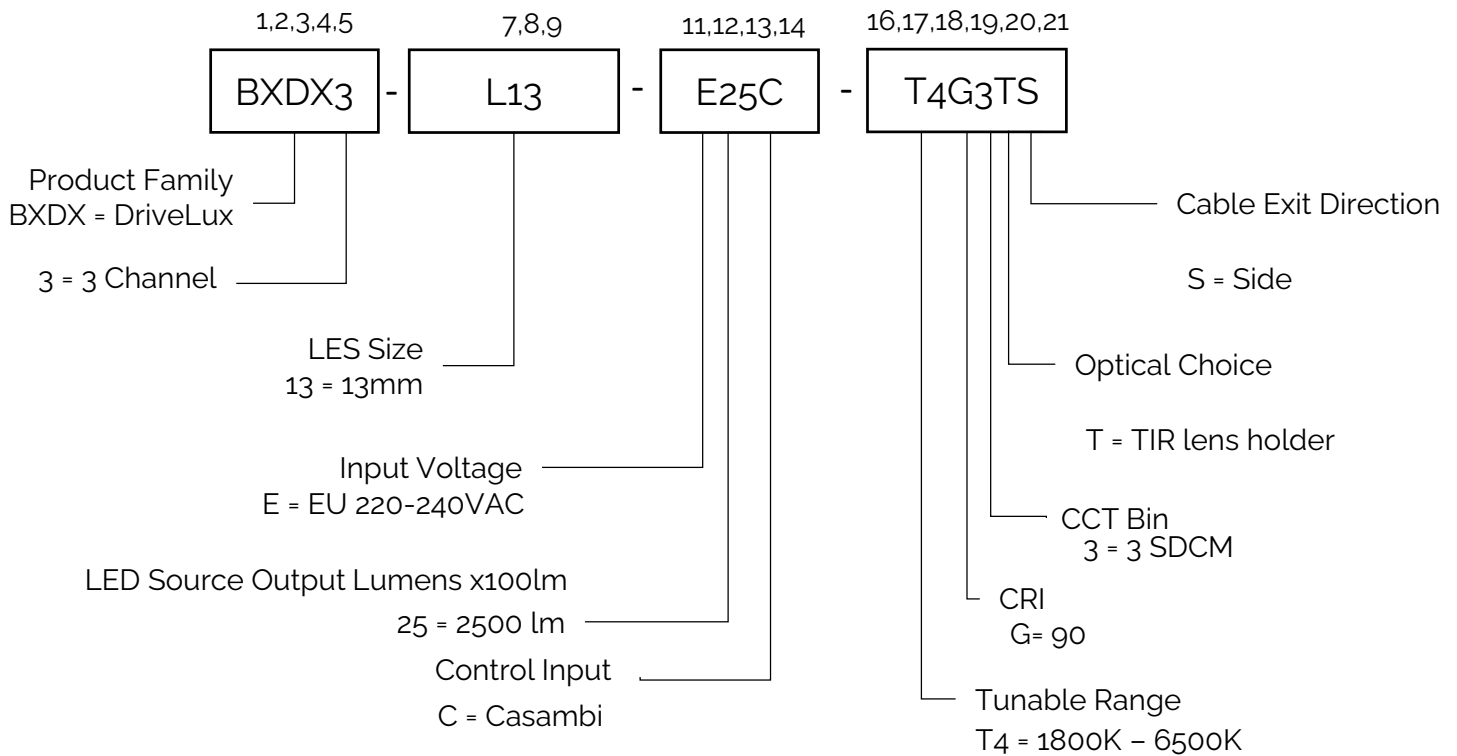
1,2,3,4,5

BXDX3

-

7,8,9

L13

-

11,12,13,14

E25C

-

16,17,18,19,20,21

T4G3TS

Product Family
BXDX = DriveLux

3 = 3 Channel

LES Size
13 = 13mm

Input Voltage
E = EU 220-240VAC

LED Source Output Lumens x100lm

25 = 2500 lm

Control Input

C = Casambi

Cable Exit Direction

S = Side

Optical Choice

T = TIR lens holder

CCT Bin
3 = 3 SDCM

CRI
G= 90

Tunable Range
T4 = 1800K – 6500K